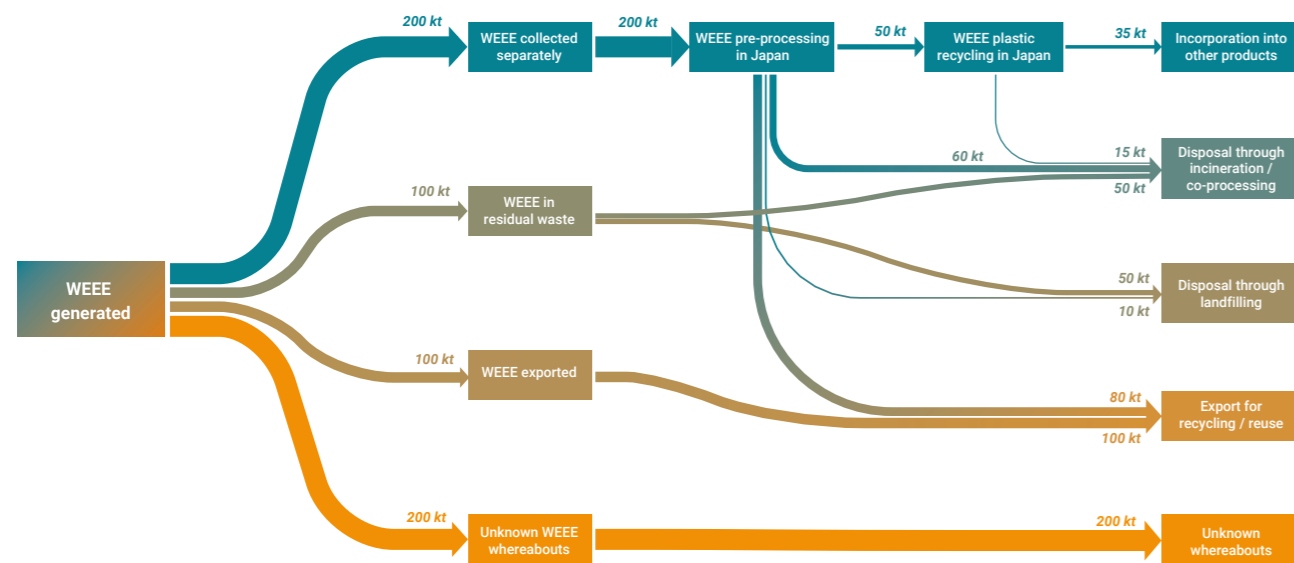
WEEE generated

200 kt
WEEE collected separately

200 kt
WEEE pre-processing in Japan

50 kt
WEEE plastic recycling in Japan

35 kt
Incorporation into other products

100 kt
WEEE in residual waste

60 kt
15 kt
50 kt
Disposal through incineration / co-processing

50 kt
10 kt
Disposal through landfilling

100 kt
WEEE exported

80 kt
100 kt
Export for recycling / reuse

200 kt
Unknown WEEE whereabouts

200 kt
Unknown whereabouts